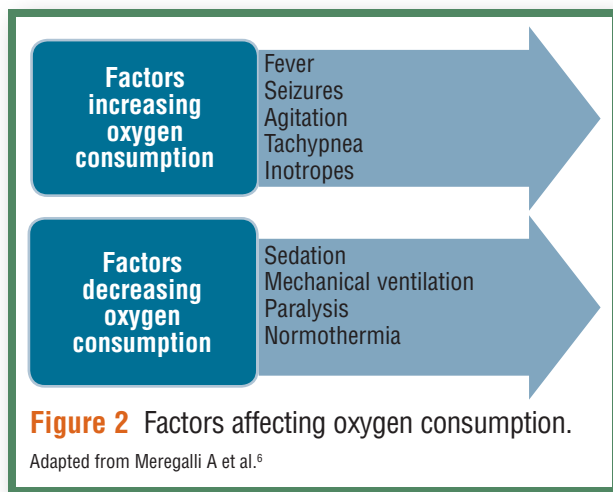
Factors increasing oxygen consumption

Fever
Seizures
Agitation
Tachypnea
Inotropes

Factors decreasing oxygen consumption

Sedation
Mechanical ventilation
Paralysis
Normothermia

Figure 2 Factors affecting oxygen consumption.

Adapted from Meregalli A et al.$^{6}$